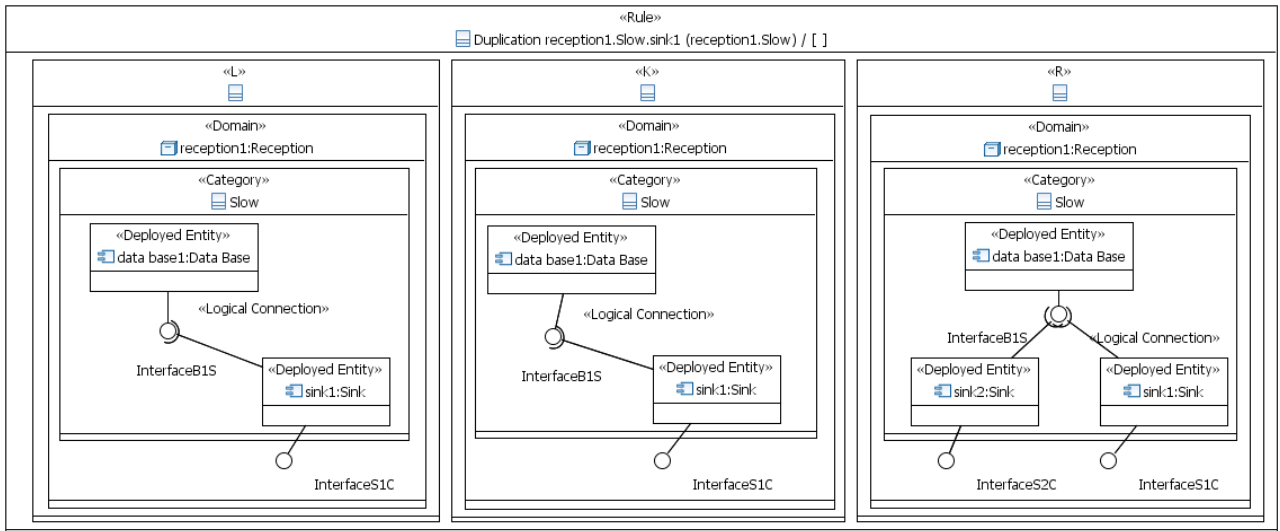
«Rule»
Duplication reception1.Slow.sink1 (reception1.Slow) / [ ]

«L»

«Domain»
reception1:Reception

«Category»
Slow

«Deployed Entity»
data base1:Data Base

«Logical Connection»

InterfaceB1S

«Deployed Entity»
sink1:Sink

InterfaceS1C

«K»

«Domain»
reception1:Reception

«Category»
Slow

«Deployed Entity»
data base1:Data Base

«Logical Connection»

InterfaceB1S

«Deployed Entity»
sink1:Sink

InterfaceS1C

«R»

«Domain»
reception1:Reception

«Category»
Slow

«Deployed Entity»
data base1:Data Base

InterfaceB1S

«Logical Connection»

«Deployed Entity»
sink2:Sink

«Deployed Entity»
sink1:Sink

InterfaceS2C

InterfaceS1C